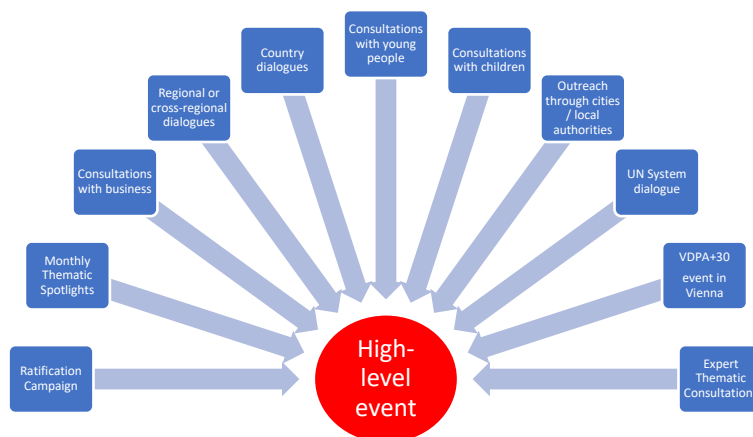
Consultations with young people

Country dialogues

Consultations with children

Regional or cross-regional dialogues

Outreach through cities / local authorities

Consultations with business

UN System dialogue

Monthly Thematic Spotlights

VDPA+30 event in Vienna

Ratification Campaign

High-level event

Expert Thematic Consultation